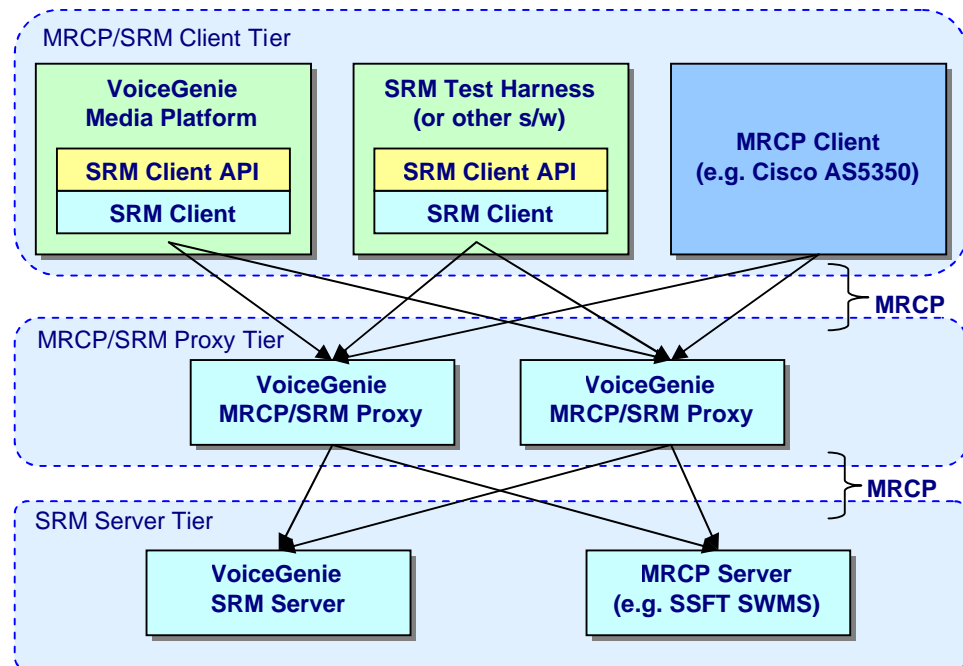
MRCP/SRM Client Tier

VoiceGenie Media Platform

SRM Client API

SRM Client

SRM Test Harness (or other s/w)

SRM Client API

SRM Client

MRCP Client (e.g. Cisco AS5350)

MRCP

MRCP/SRM Proxy Tier

VoiceGenie MRCP/SRM Proxy

VoiceGenie MRCP/SRM Proxy

MRCP

SRM Server Tier

VoiceGenie SRM Server

MRCP Server (e.g. SSFT SWMS)